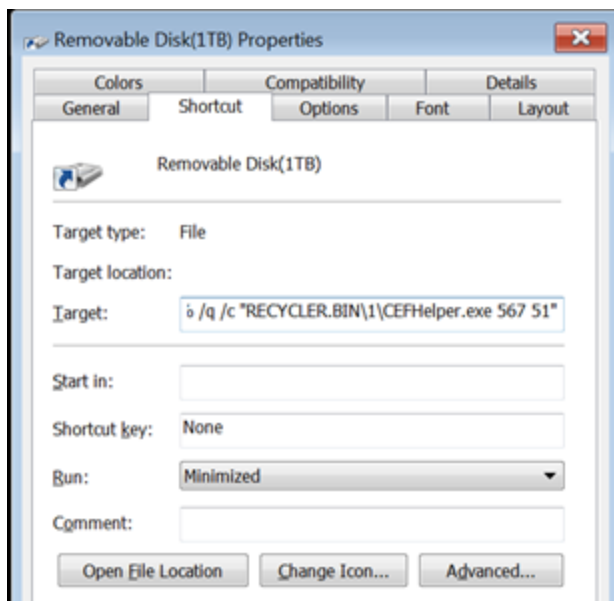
Removable Disk(1TB) Properties

Colors | Compatibility | Details
General | Shortcut | Options | Font | Layout

Removable Disk(1TB)

Target type: File

Target location:

Target: ò /q /c "RECYCLER.BIN\1\CEFHelper.exe 567 51"

Start in:

Shortcut key: None

Run: Minimized

Comment:

Open File Location

Change Icon...

Advanced...